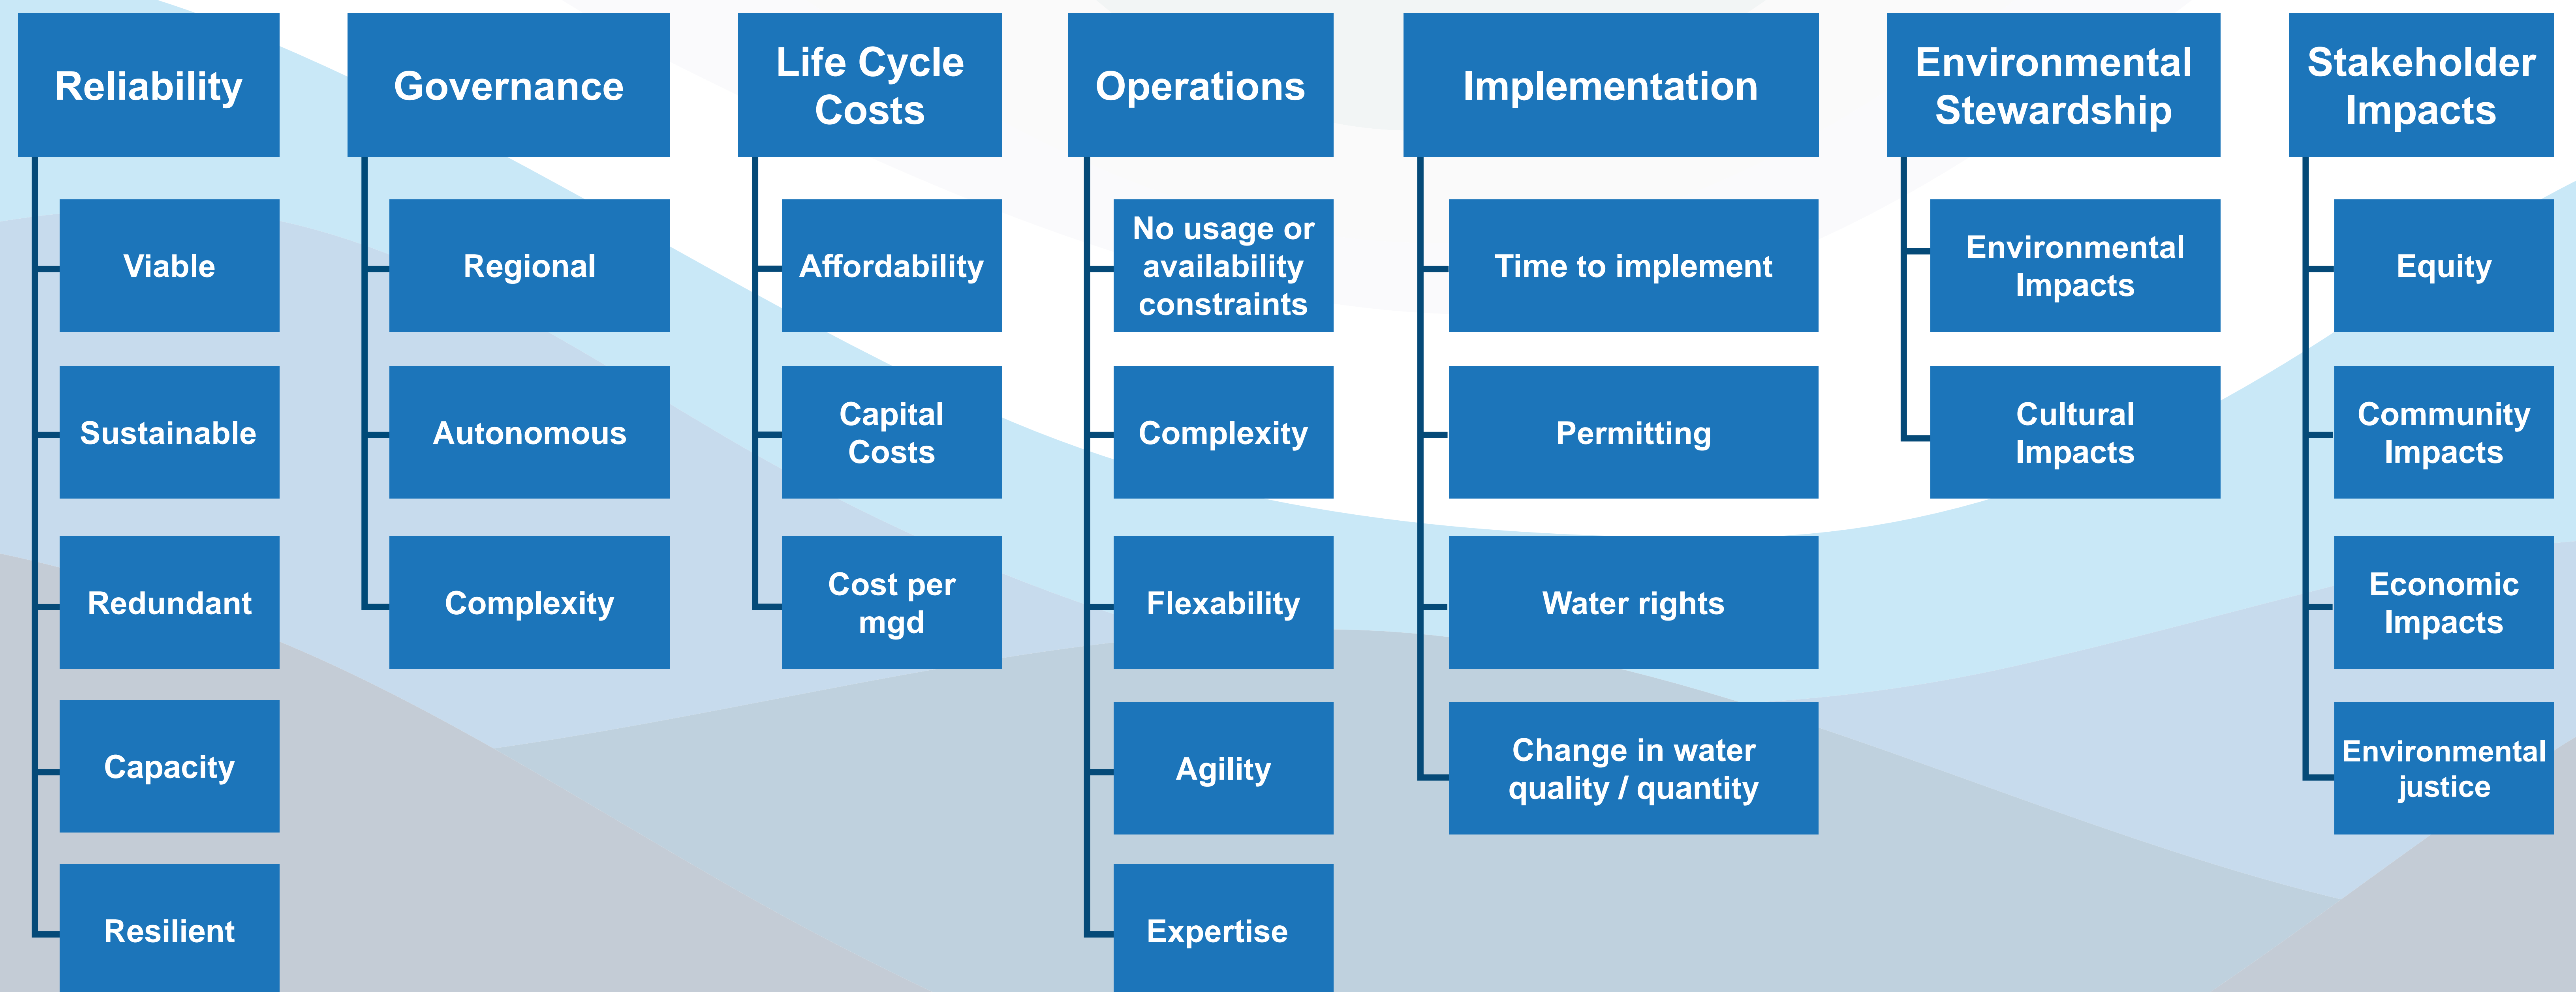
Reliability

Viable

Sustainable

Redundant

Capacity

Resilient

Governance

Regional

Autonomous

Complexity

Life Cycle Costs

Affordability

Capital Costs

Cost per mgd

Operations

No usage or availability constraints

Complexity

Flexability

Agility

Expertise

Implementation

Time to implement

Permitting

Water rights

Change in water quality / quantity

Environmental Stewardship

Environmental Impacts

Cultural Impacts

Stakeholder Impacts

Equity

Community Impacts

Economic Impacts

Environmental justice